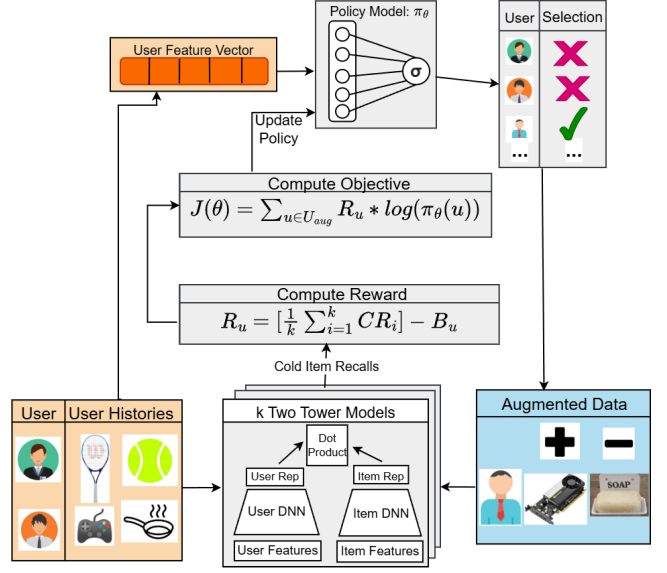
User Feature Vector

Policy Model: $\pi_\theta$

$\sigma$

| User | Selection |
|---|---|
| | |
| | |
| | |
| ... | ... |

Update Policy

Compute Objective

$J(\theta) = \sum_{u \in U_{aug}} R_u * log(\pi_\theta(u))$

Compute Reward

$R_u = [\frac{1}{k} \sum_{i=1}^{k} CR_i] - B_u$

Cold Item Recalls

User | User Histories

k Two Tower Models

Dot Product

User Rep

Item Rep

User DNN

Item DNN

User Features

Item Features

Augmented Data

SOAP